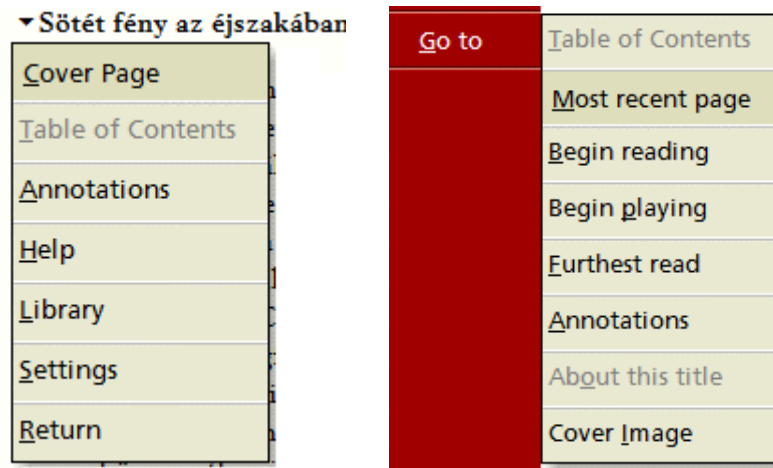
▾Sötét fény az éjszakában

Cover Page

Table of Contents

Annotations

Help

Library

Settings

Return

Go to

Table of Contents

Most recent page

Begin reading

Begin playing

Furthest read

Annotations

About this title

Cover Image